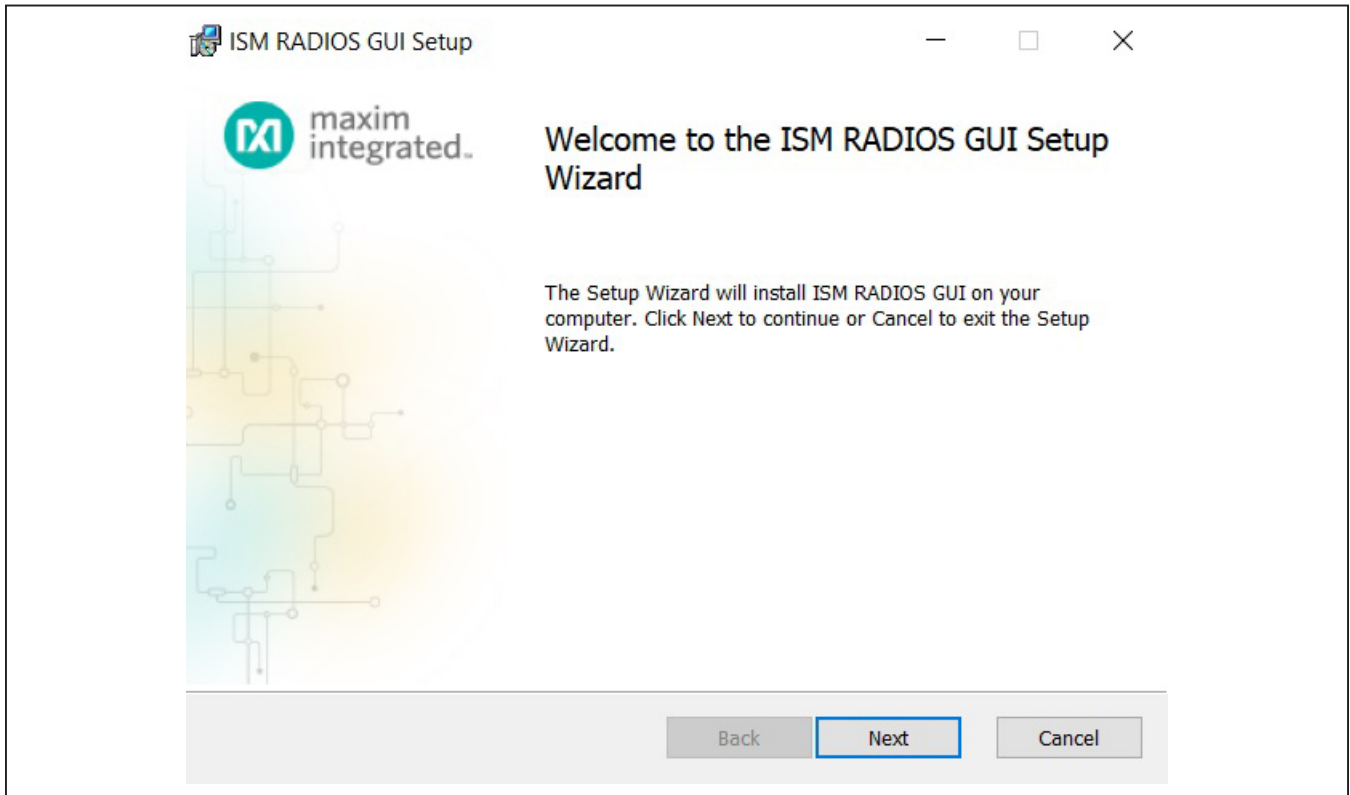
ISM RADIOS GUI Setup

maxim integrated.

Welcome to the ISM RADIOS GUI Setup Wizard

The Setup Wizard will install ISM RADIOS GUI on your computer. Click Next to continue or Cancel to exit the Setup Wizard.

Back

Next

Cancel